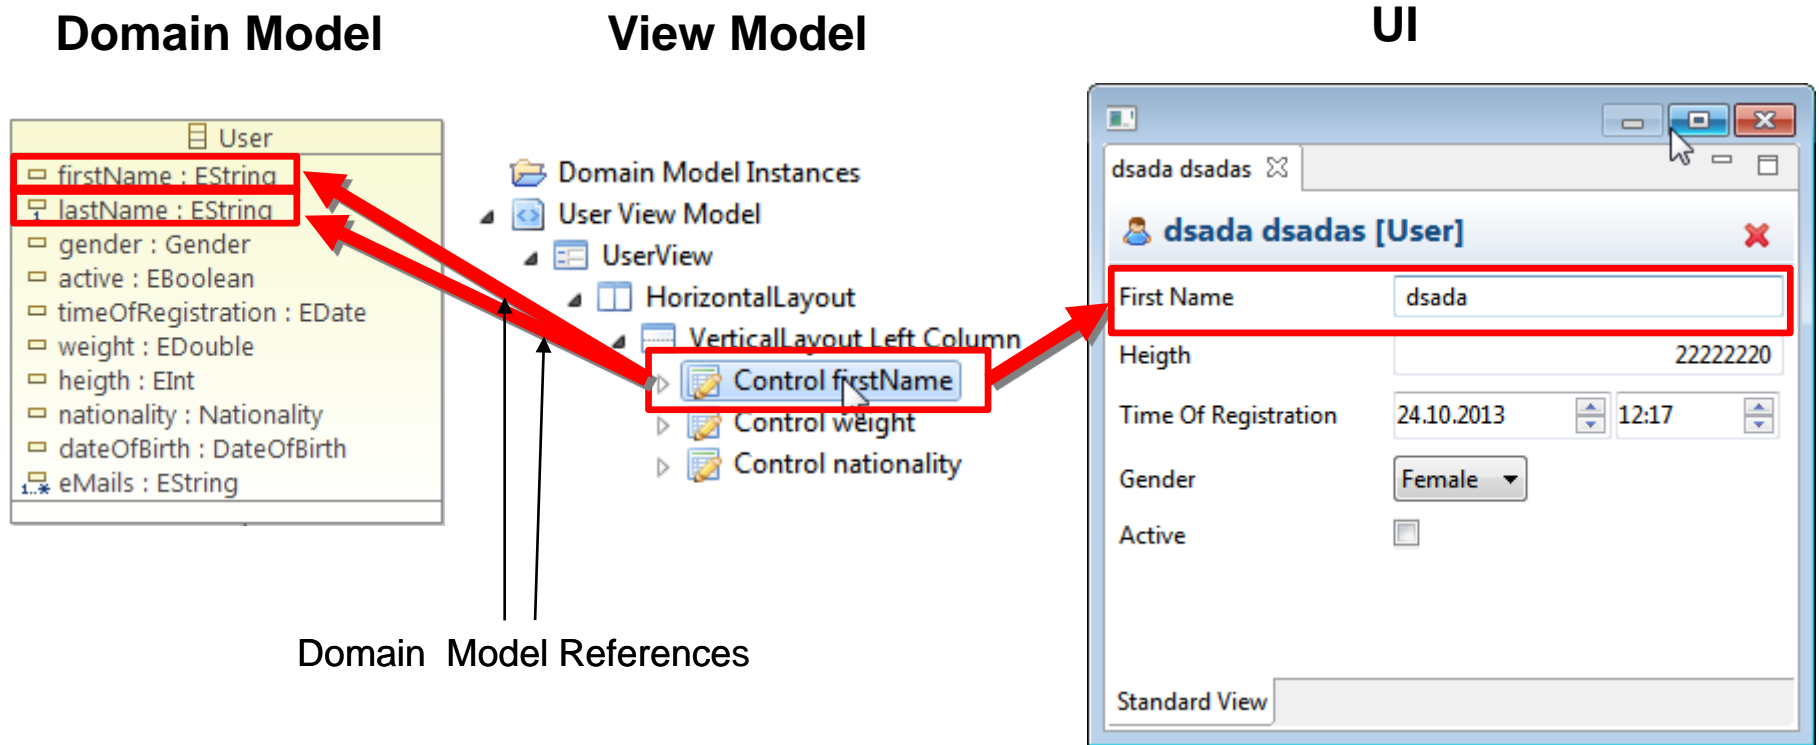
Domain Model

View Model

UI

User

firstName : EString
lastName : EString
gender : Gender
active : EBoolean
timeOfRegistration : EDate
weight : EDouble
heigth : EInt
nationality : Nationality
dateOfBirth : DateOfBirth
eMails : EString

Domain Model Instances
User View Model
UserView
HorizontalLayout
VerticalLayout Left Column
Control firstName
Control weight
Control nationality

Domain Model References

dsada dsadas

dsada dsadas [User]

First Name dsada
Heigth 22222220
Time Of Registration 24.10.2013 12:17
Gender Female
Active

Standard View